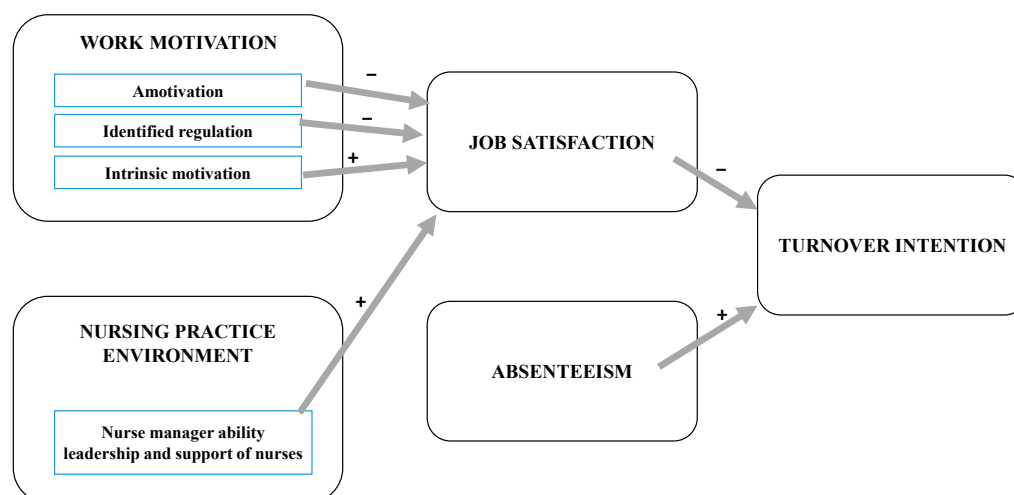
WORK MOTIVATION

Amotivation

Identified regulation

Intrinsic motivation

–

–

+

JOB SATISFACTION

–

TURNOVER INTENTION

+

NURSING PRACTICE ENVIRONMENT

Nurse manager ability leadership and support of nurses

+

ABSENTEEISM